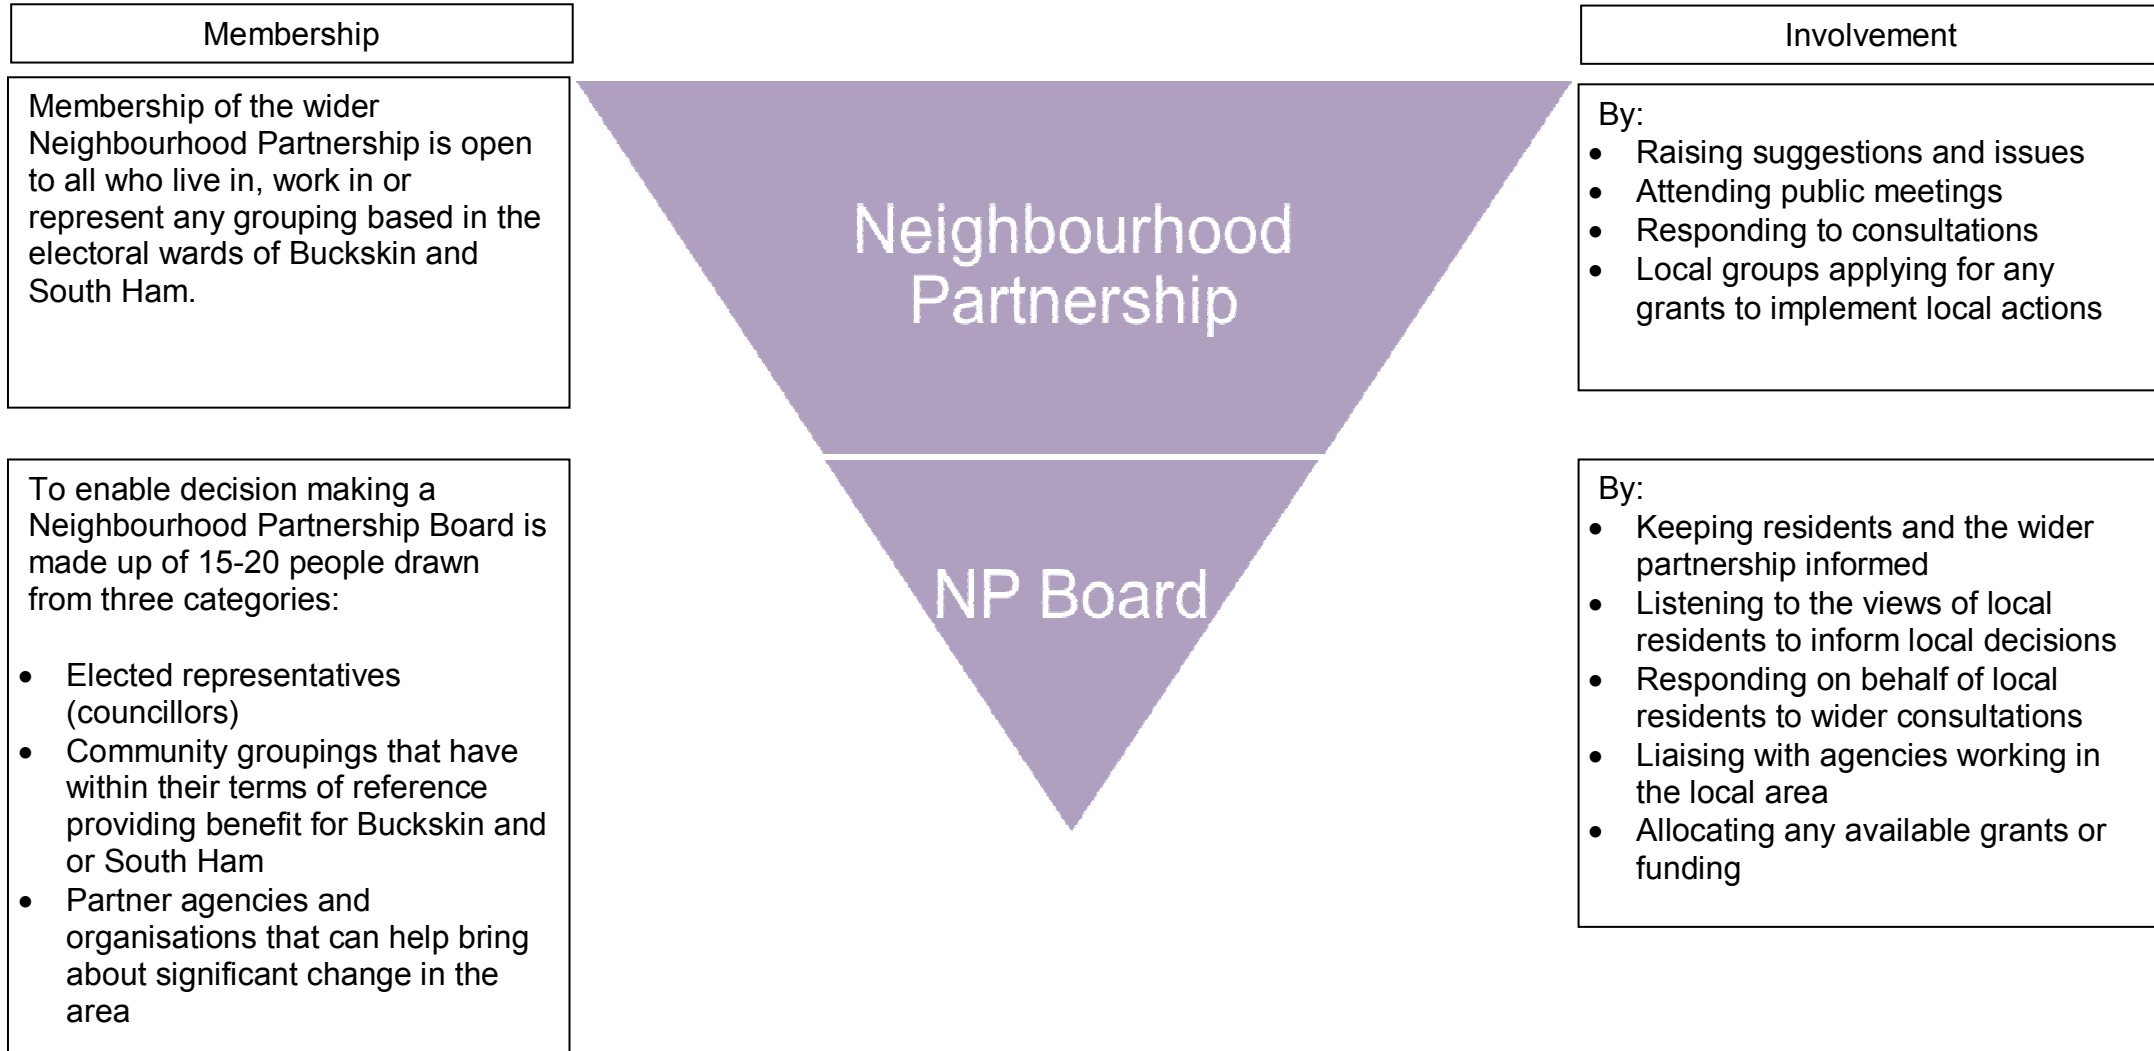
Membership

Membership of the wider Neighbourhood Partnership is open to all who live in, work in or represent any grouping based in the electoral wards of Buckskin and South Ham.

To enable decision making a Neighbourhood Partnership Board is made up of 15-20 people drawn from three categories:

- Elected representatives (councillors)
- Community groupings that have within their terms of reference providing benefit for Buckskin and or South Ham
- Partner agencies and organisations that can help bring about significant change in the area

Neighbourhood Partnership

NP Board

Involvement

By:
- Raising suggestions and issues
- Attending public meetings
- Responding to consultations
- Local groups applying for any grants to implement local actions

By:
- Keeping residents and the wider partnership informed
- Listening to the views of local residents to inform local decisions
- Responding on behalf of local residents to wider consultations
- Liaising with agencies working in the local area
- Allocating any available grants or funding